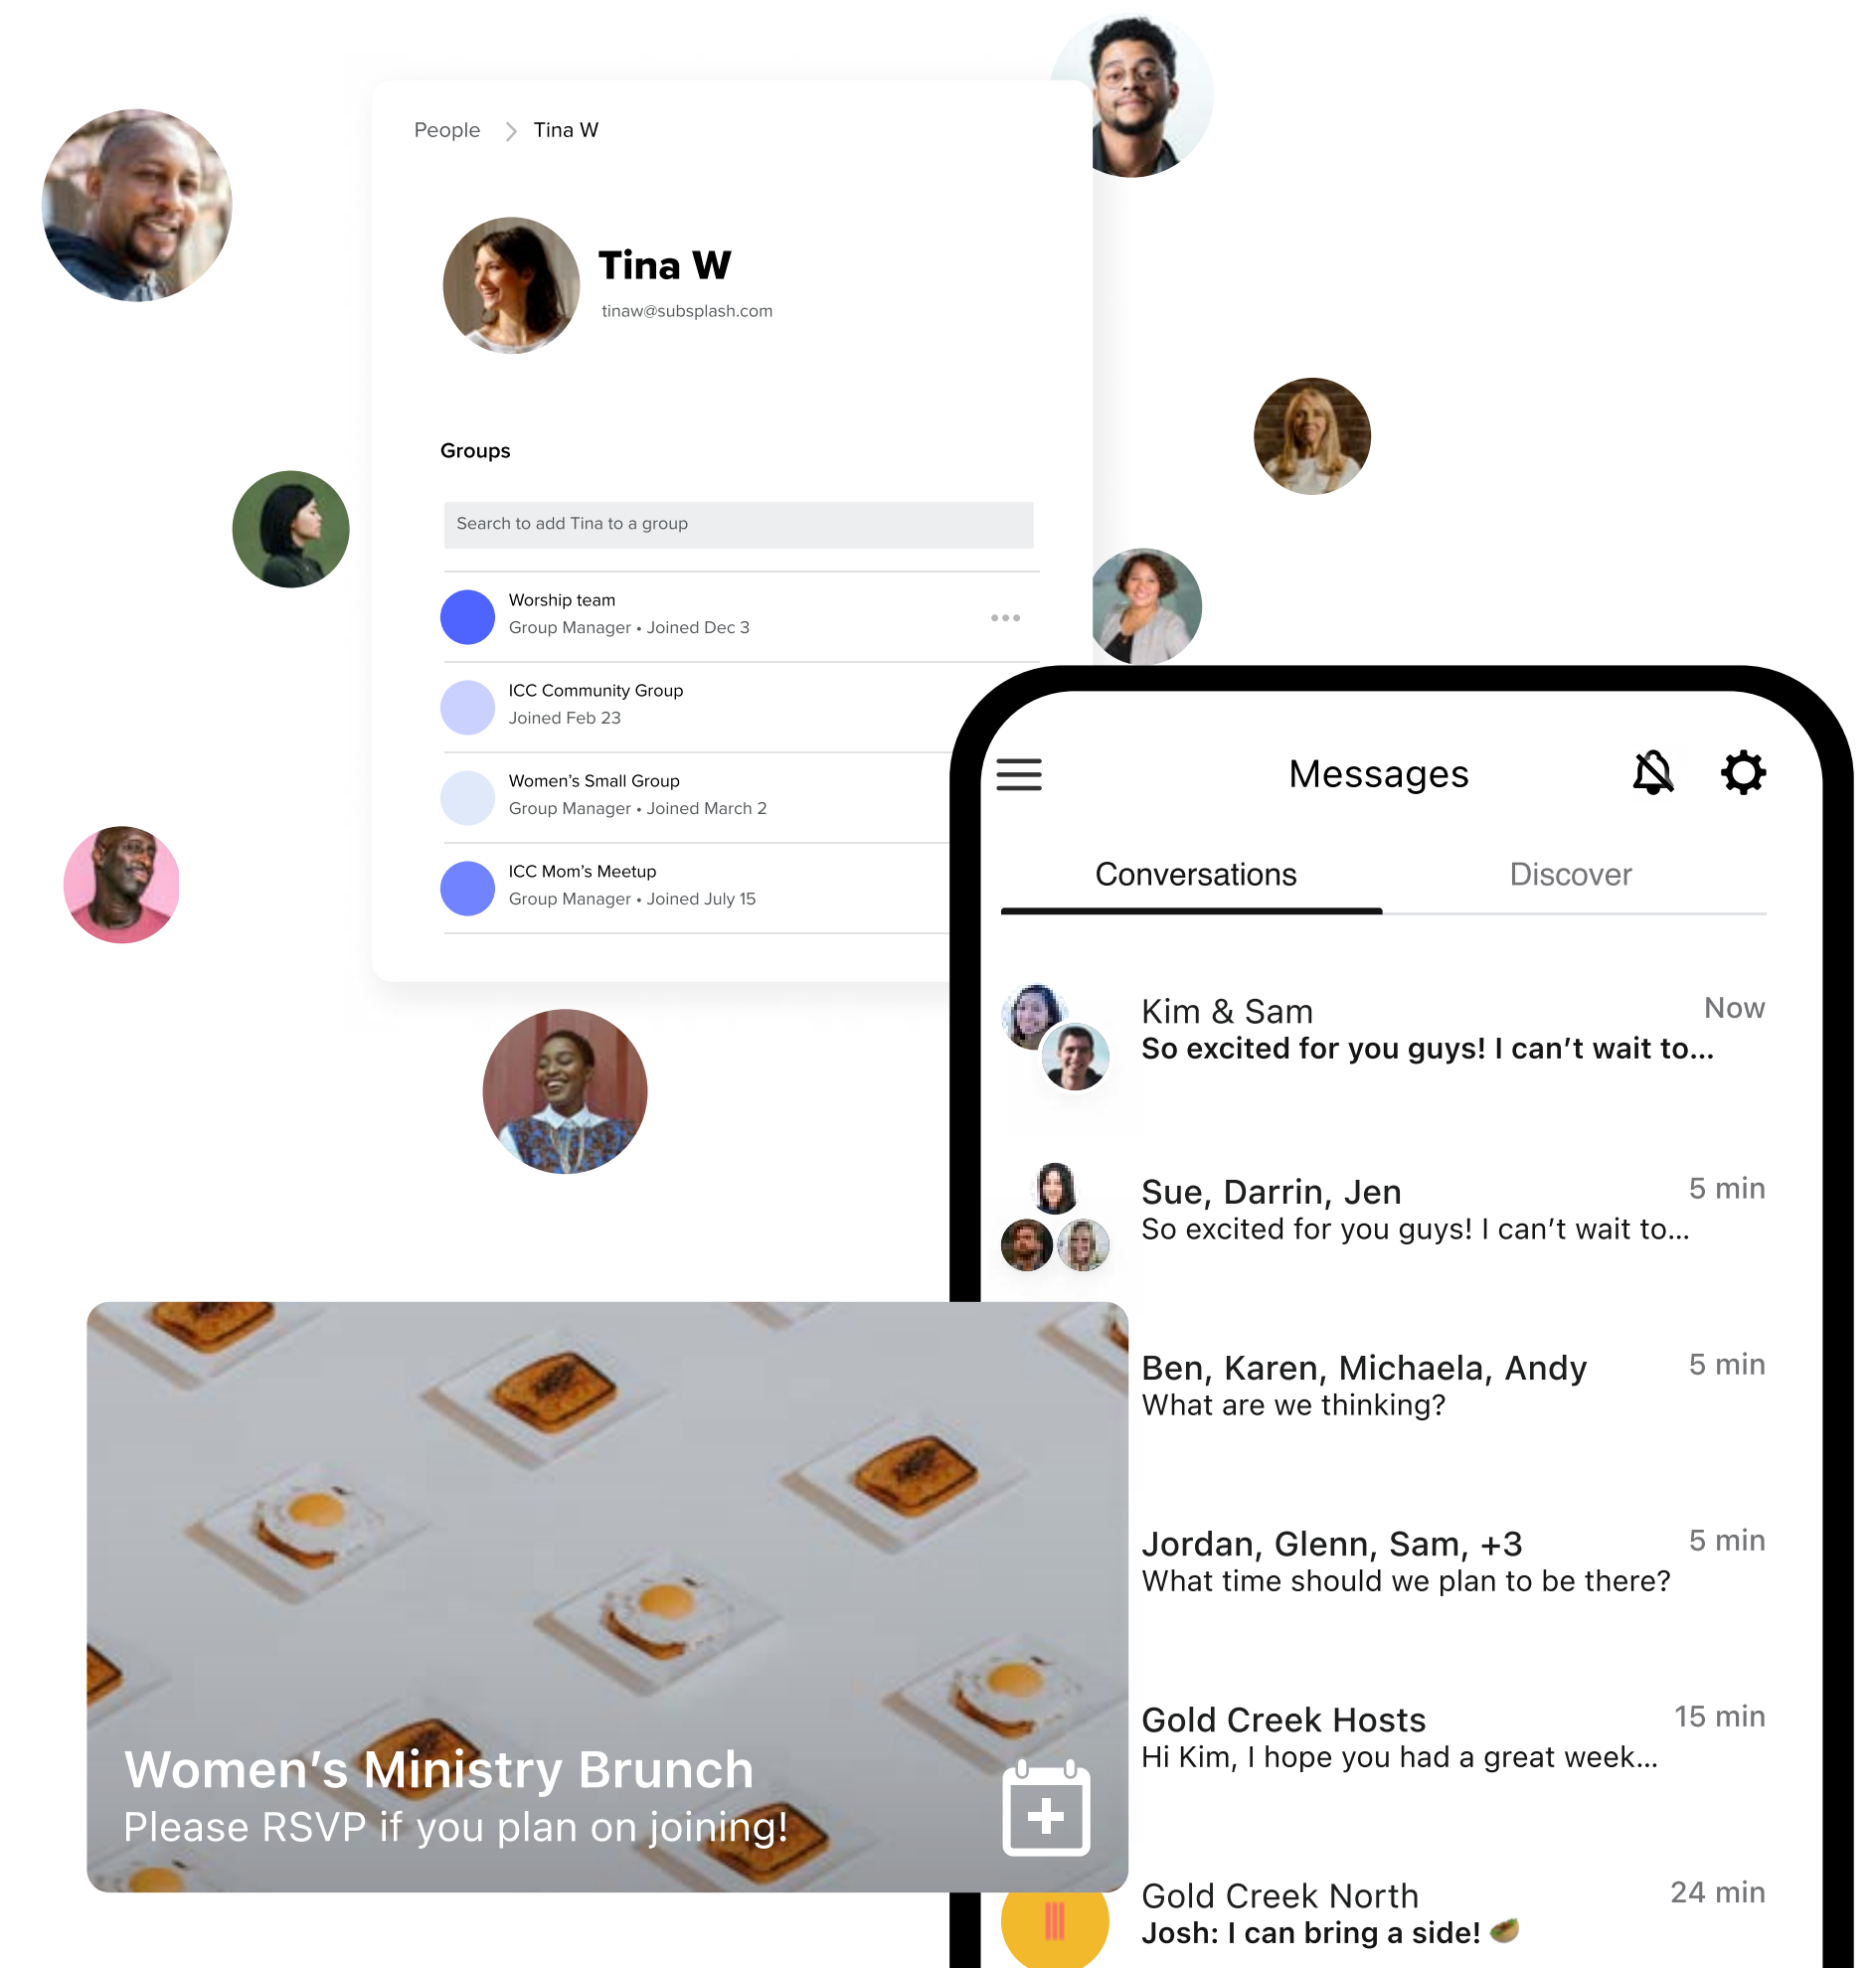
People > Tina W

Tina W
tinaw@subsplash.com

Groups

Search to add Tina to a group

Worship team
Group Manager • Joined Dec 3

ICC Community Group
Joined Feb 23

Women's Small Group
Group Manager • Joined March 2

ICC Mom's Meetup
Group Manager • Joined July 15

Messages

Conversations
Discover

Kim & Sam
Now
So excited for you guys! I can't wait to...

Sue, Darrin, Jen
5 min
So excited for you guys! I can't wait to...

Ben, Karen, Michaela, Andy
5 min
What are we thinking?

Jordan, Glenn, Sam, +3
5 min
What time should we plan to be there?

Gold Creek Hosts
15 min
Hi Kim, I hope you had a great week...

Gold Creek North
24 min
Josh: I can bring a side!

Women's Ministry Brunch
Please RSVP if you plan on joining!